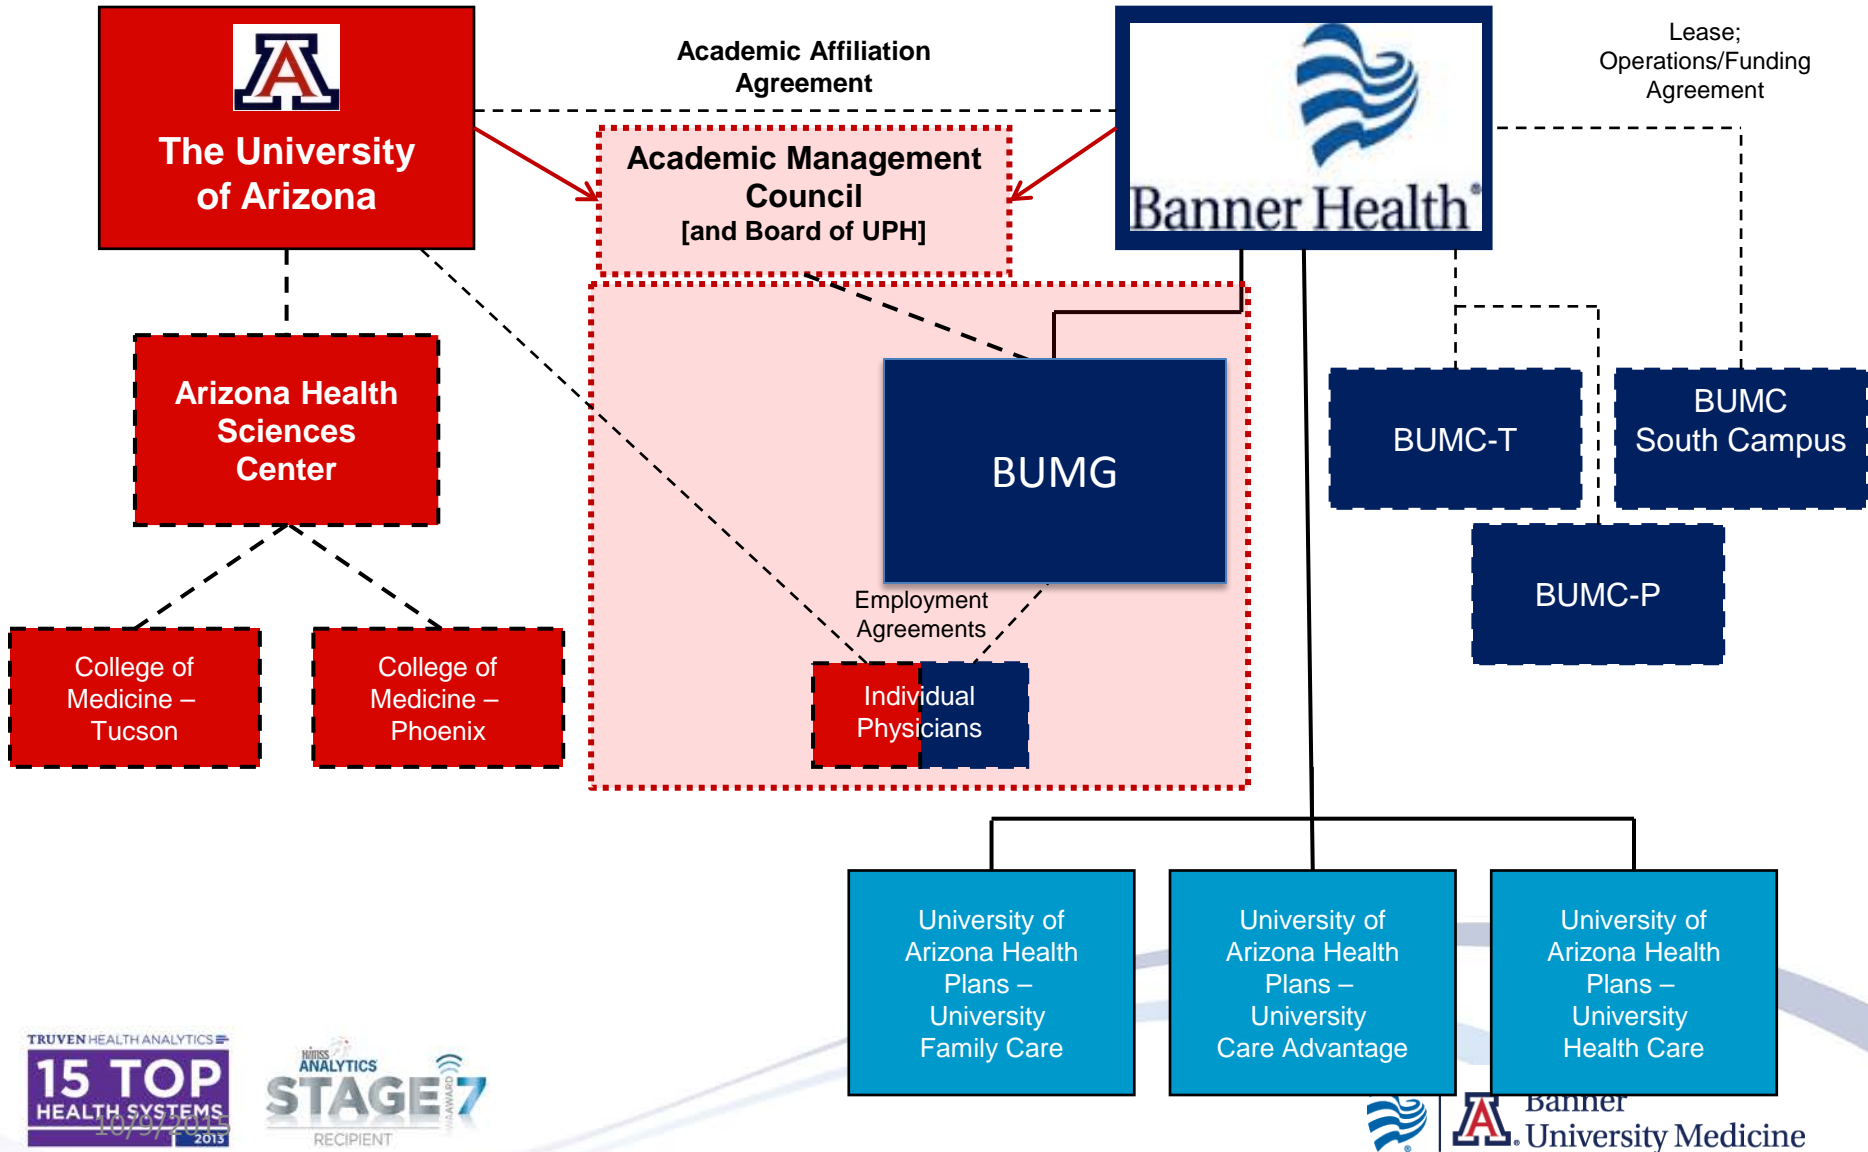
The University of Arizona

Academic Affiliation Agreement

Banner Health

Lease; Operations/Funding Agreement

Academic Management Council
[and Board of UPH]

Arizona Health Sciences Center

BUMG

BUMC-T

BUMC South Campus

BUMC-P

Employment Agreements

Individual Physicians

College of Medicine – Tucson

College of Medicine – Phoenix

University of Arizona Health Plans – University Family Care

University of Arizona Health Plans – University Care Advantage

University of Arizona Health Plans – University Health Care

TRUVEN HEALTH ANALYTICS
15 TOP HEALTH SYSTEMS 2013
10/9/2015

HIMSS ANALYTICS STAGE 7 AWARD RECIPIENT

Banner University Medicine